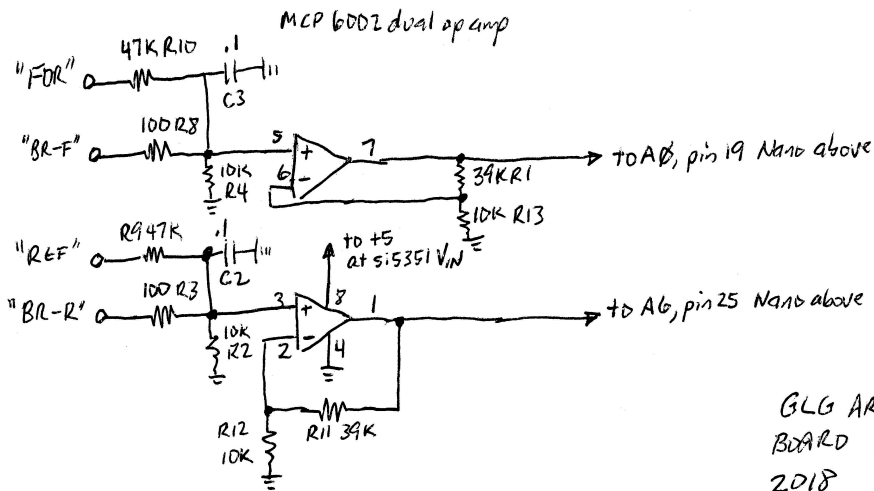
MCP 6002 dual op amp

"FOR" 47K R10 .1 C3

"BR-F" 100 R8 10K R4 5 + 6 - 7 39K R1 10K R13 to AØ, pin 19 Nano above

"REF" R9 47K .1 C2

to +5 at si5351 $V_{IN}$

"BR-R" 100 R3 10K R2 3 + 2 - 8 4 1 to A6, pin 25 Nano above

R12 10K R11 39K

GLG AR BOARD 2018